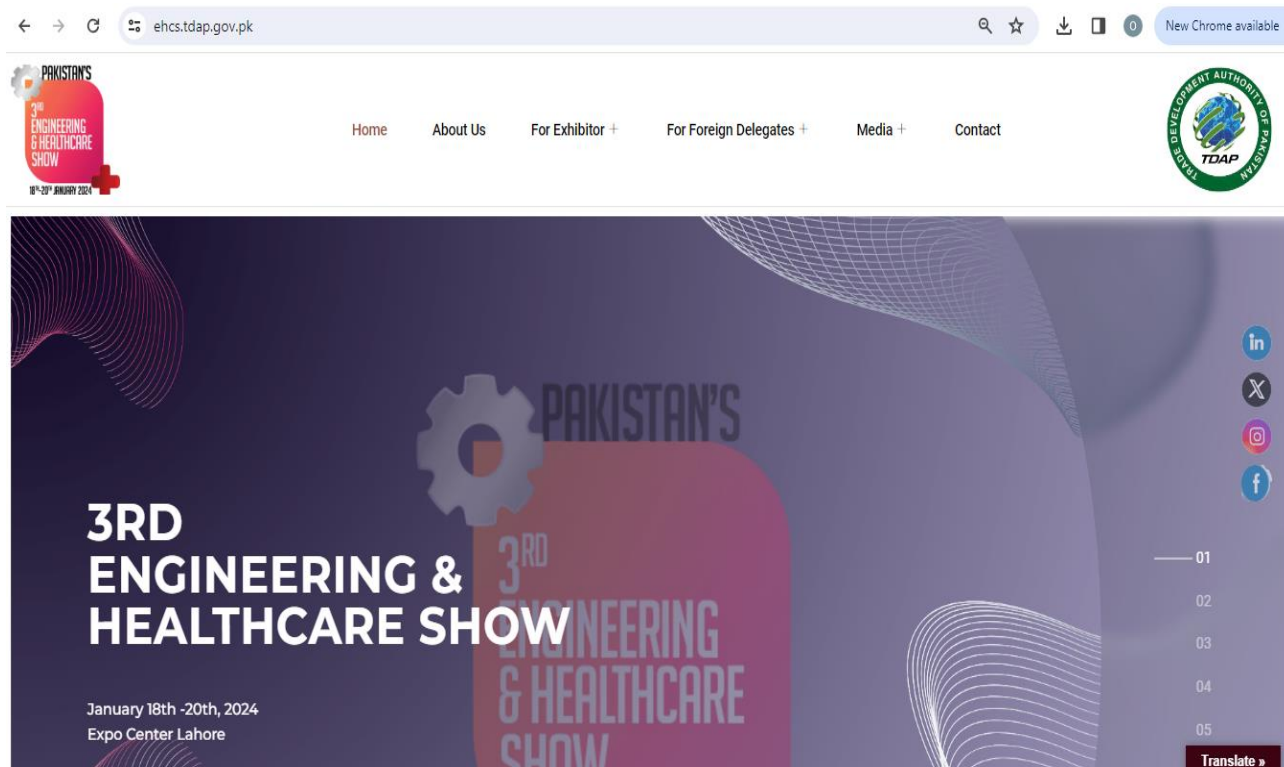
ehcs.tdap.gov.pk

0

New Chrome available

PAKISTAN'S
3RD
ENGINEERING
& HEALTHCARE
SHOW
18th-20th JANUARY 2024

Home About Us For Exhibitor + For Foreign Delegates + Media + Contact

TRADE DEVELOPMENT AUTHORITY OF PAKISTAN
TDAP

PAKISTAN'S
3RD
ENGINEERING
& HEALTHCARE
SHOW

3RD
ENGINEERING &
HEALTHCARE SHOW

January 18th -20th, 2024
Expo Center Lahore

01
02
03
04
05

Translate »